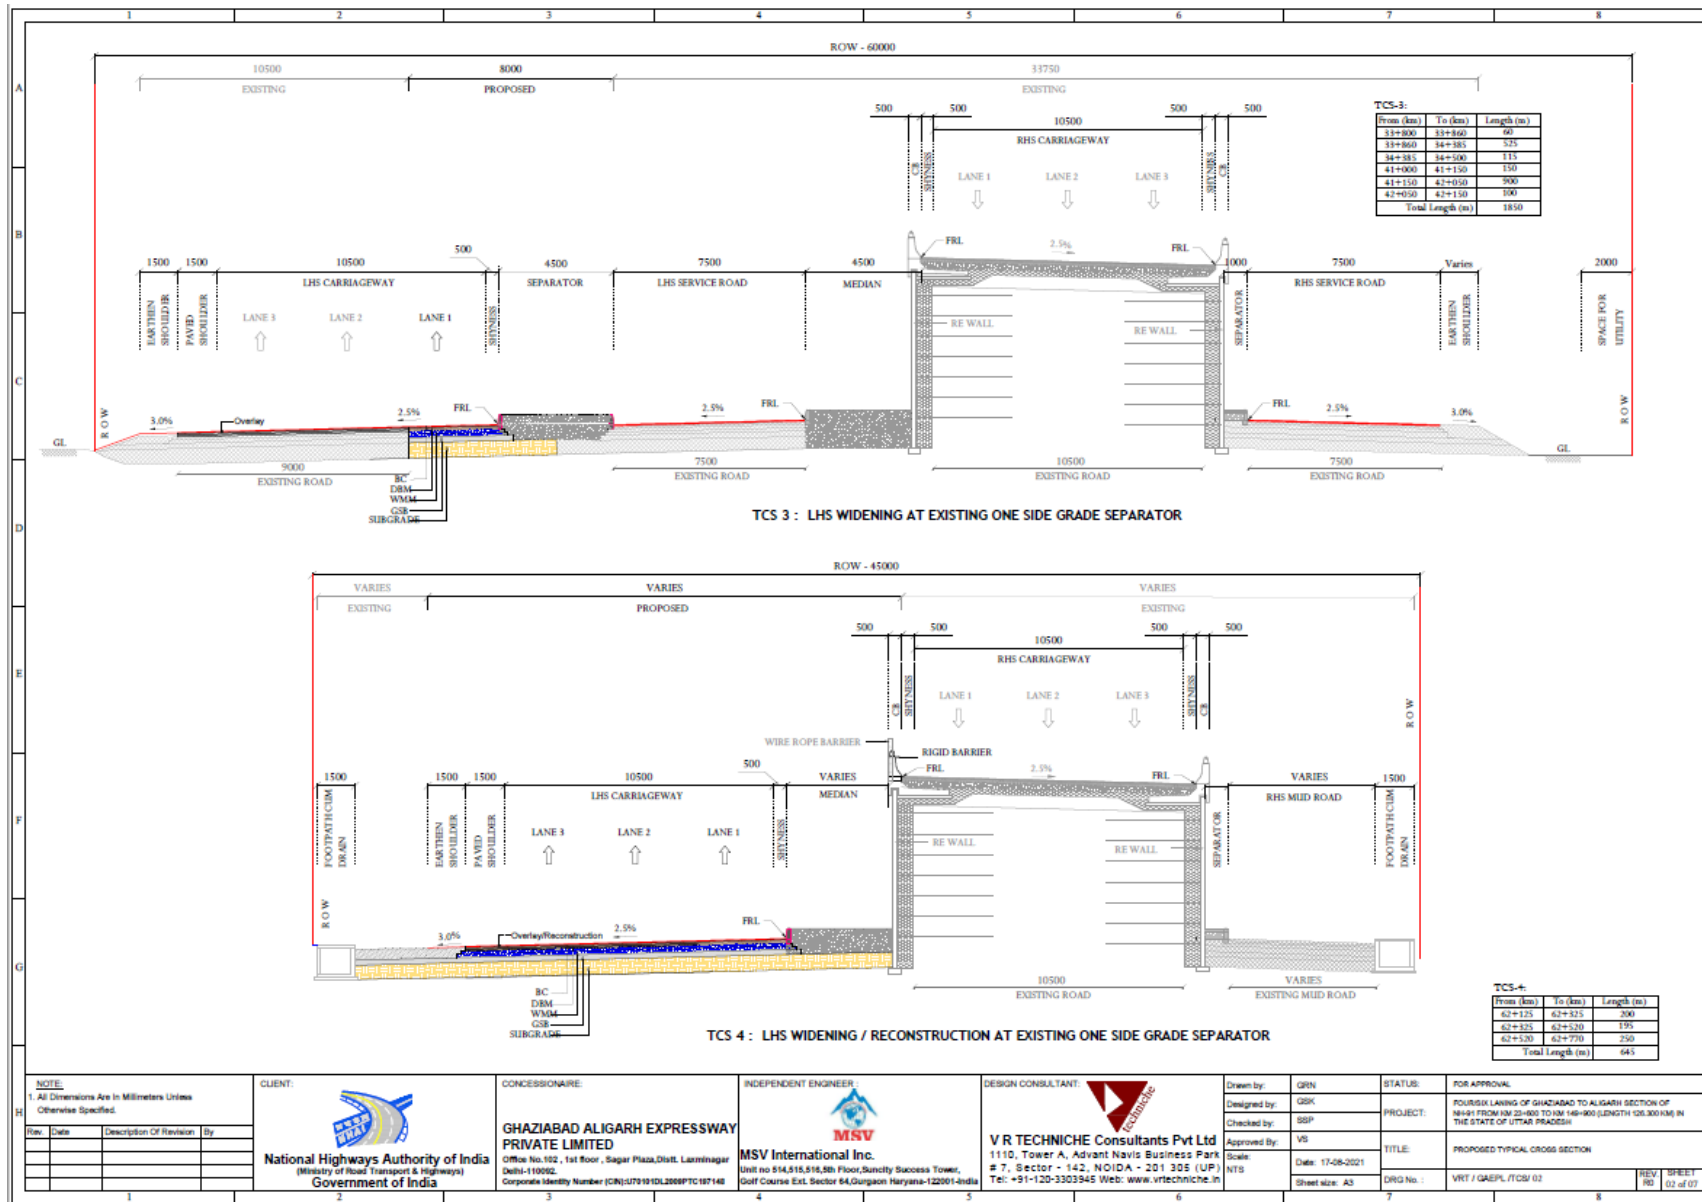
1 2 3 4 5 6 7 8

A B C D E F G H

ROW - 60000

10500 EXISTING 8000 PROPOSED 33750 EXISTING

500 500 10500 500 500

RHS CARRIAGEWAY

CB SHYNESS LANE 1 LANE 2 LANE 3 SHYNESS CB

TCS-3:

| From (km) | To (km) | Length (m) |
|---|---|---|
| 33+800 | 33+860 | 60 |
| 33+860 | 34+385 | 525 |
| 34+385 | 34+500 | 115 |
| 41+000 | 41+150 | 150 |
| 41+150 | 42+050 | 900 |
| 42+050 | 42+150 | 100 |
| Total Length (m) | | 1850 |

FRL 2.5% FRL

1500 1500 10500 500 4500 7500 4500 1000 7500 Varies 2000

LHS CARRIAGEWAY SEPARATOR LHS SERVICE ROAD MEDIAN RHS SERVICE ROAD

EARTHEN SHOULDER PAVED SHOULDER LANE 3 LANE 2 LANE 1 SHYNESS RE WALL RE WALL SEPARATOR EARTHEN SHOULDER SPACE FOR UTILITY

ROW 3.0% Overlay 2.5% FRL 2.5% FRL FRL 2.5% 3.0% ROW

GL GL

9000 EXISTING ROAD 7500 EXISTING ROAD 10500 EXISTING ROAD 7500 EXISTING ROAD

BC DBM WMM GSB SUBGRADE

TCS 3 : LHS WIDENING AT EXISTING ONE SIDE GRADE SEPARATOR

ROW - 45000

VARIES EXISTING VARIES PROPOSED VARIES EXISTING

500 500 10500 500 500

RHS CARRIAGEWAY

CB SHYNESS LANE 1 LANE 2 LANE 3 SHYNESS CB ROW

WIRE ROPE BARRIER RIGID BARRIER FRL 2.5% FRL

1500 1500 1500 10500 500 VARIES VARIES 1500

LHS CARRIAGEWAY MEDIAN RHS MUD ROAD

FOOTPATH CUM DRAIN EARTHEN SHOULDER PAVED SHOULDER LANE 3 LANE 2 LANE 1 SHYNESS RE WALL RE WALL SEPARATOR FOOTPATH CUM DRAIN

ROW 3.0% Overlay/Reconstruction 2.5% FRL

10500 EXISTING ROAD VARIES EXISTING MUD ROAD

BC DBM WMM GSB SUBGRADE

TCS-4:

| From (km) | To (km) | Length (m) |
|---|---|---|
| 62+125 | 62+325 | 200 |
| 62+325 | 62+520 | 195 |
| 62+520 | 62+770 | 250 |
| Total Length (m) | | 645 |

TCS 4 : LHS WIDENING / RECONSTRUCTION AT EXISTING ONE SIDE GRADE SEPARATOR

NOTE:
1. All Dimensions Are In Millimeters Unless Otherwise Specified.

Rev. Date Description Of Revision By

CLIENT: National Highways Authority of India (Ministry of Road Transport & Highways) Government of India

CONCESSIONAIRE: GHAZIABAD ALIGARH EXPRESSWAY PRIVATE LIMITED Office No.102 , 1st floor , Sagar Plaza,Distt. Laxminagar Delhi-110092. Corporate Identity Number (CIN):U70101DL2009PTC187148

INDEPENDENT ENGINEER : MSV MSV International Inc. Unit no 514,515,516,5th Floor,Suncity Success Tower, Golf Course Ext. Sector 64,Gurgaon Haryana-122001-India

DESIGN CONSULTANT: technicheV R TECHNICHE Consultants Pvt Ltd 1110, Tower A, Advant Navis Business Park # 7, Sector - 142, NOIDA - 201 305 (UP) Tel: +91-120-3303945 Web: www.vrtechniche.in

Drawn by: GRN
Designed by: GSK
Checked by: SSP
Approved By: VS
Scale: NTS
Date: 17-08-2021
Sheet size: A3

STATUS: FOR APPROVAL
PROJECT: FOURSIX LANING OF GHAZIABAD TO ALIGARH SECTION OF NH-91 FROM KM 23+600 TO KM 149+900 (LENGTH 126.300 KM) IN THE STATE OF UTTAR PRADESH
TITLE: PROPOSED TYPICAL CROSS SECTION
DRG No.: VRT / GAEPL /TCS/ 02
REV R0 SHEET 02 of 07